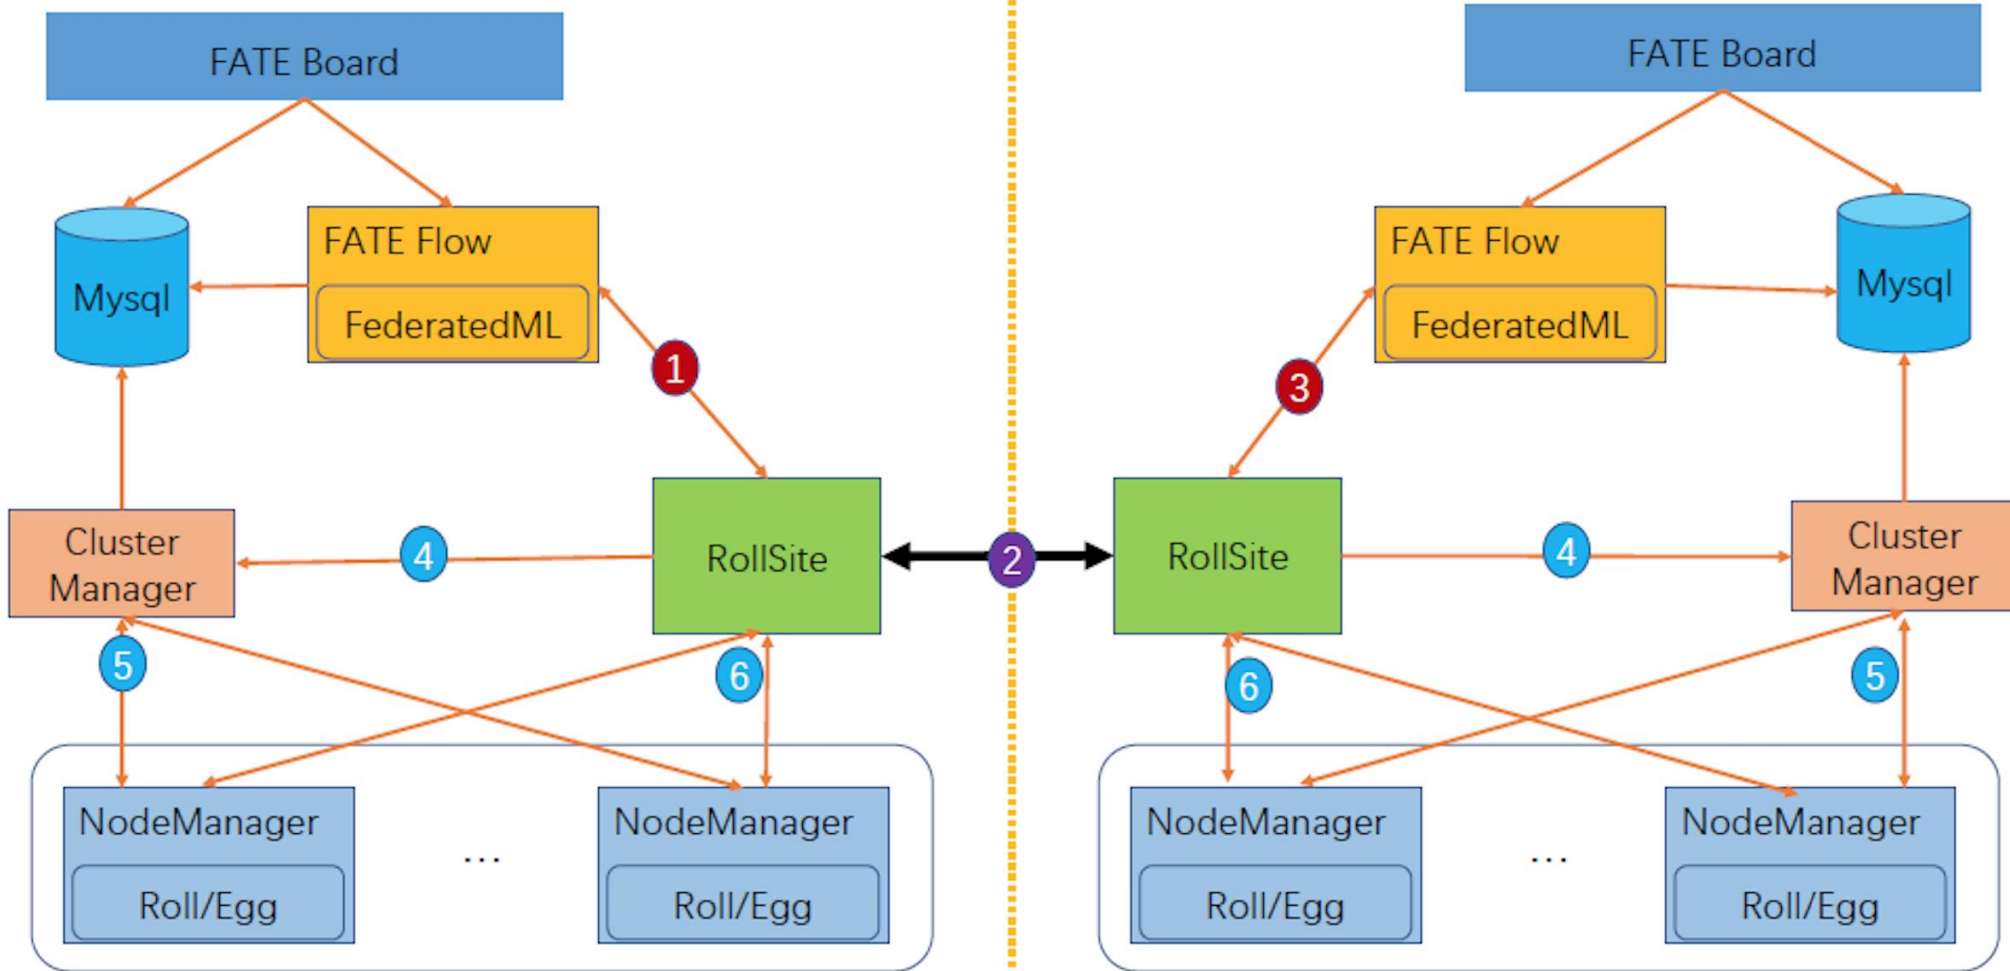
FATE Board

Mysql

FATE Flow

FederatedML

1

Cluster Manager

4

RollSite

5

6

NodeManager

Roll/Egg

...

NodeManager

Roll/Egg

2

FATE Board

FATE Flow

FederatedML

Mysql

3

RollSite

4

Cluster Manager

6

5

NodeManager

Roll/Egg

...

NodeManager

Roll/Egg